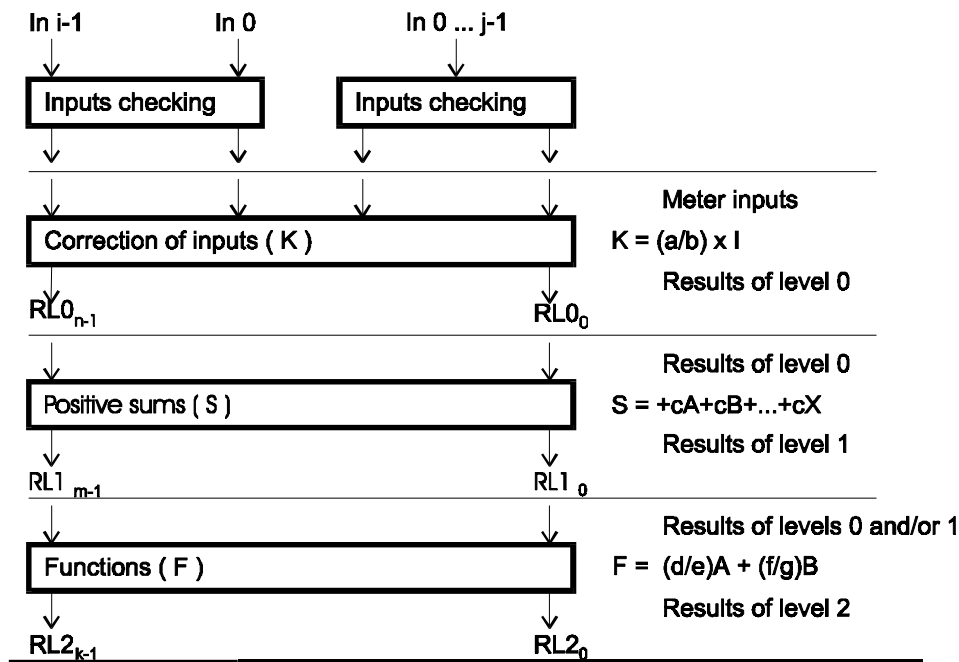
In i-1

In 0

In 0 ... j-1

Inputs checking

Inputs checking

Meter inputs

Correction of inputs ( K )

K = (a/b) x I

Results of level 0

$RL0_{n-1}$

$RL0_0$

Results of level 0

Positive sums ( S )

S = +cA+cB+...+cX

Results of level 1

$RL1_{m-1}$

$RL1_0$

Results of levels 0 and/or 1

Functions ( F )

F = (d/e)A + (f/g)B

Results of level 2

$RL2_{k-1}$

$RL2_0$